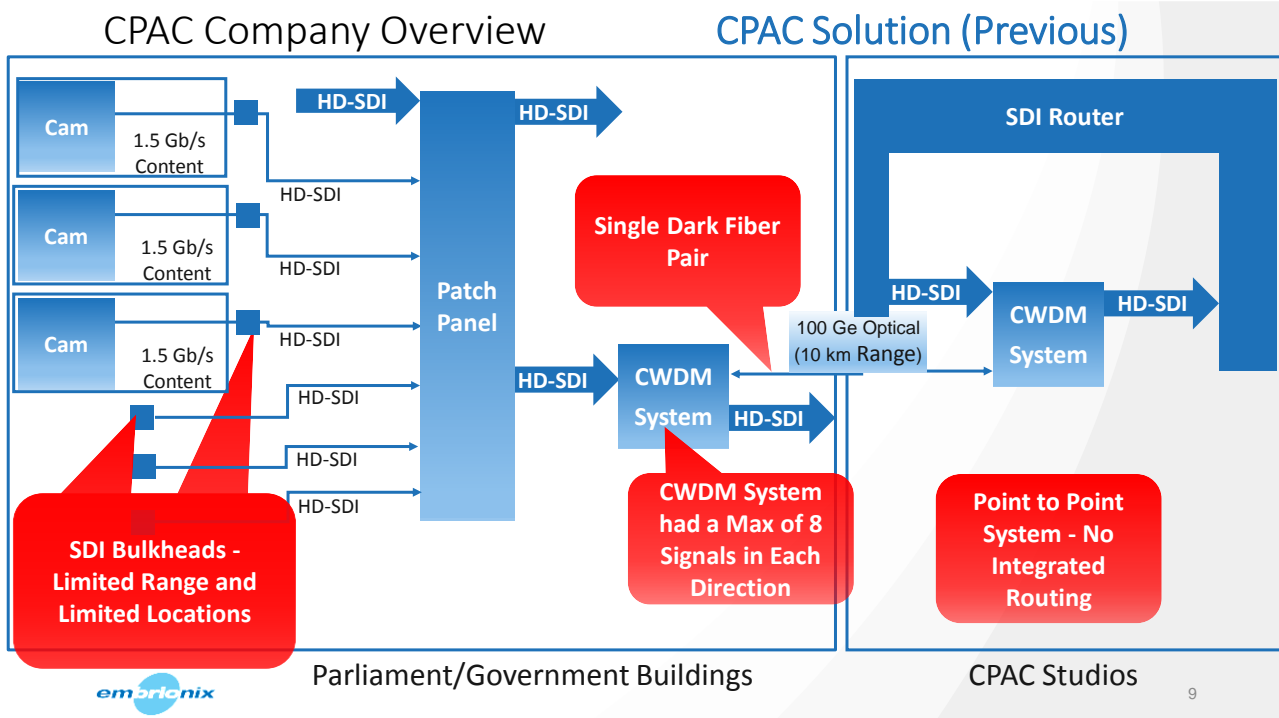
CPAC Company Overview

CPAC Solution (Previous)

Cam
1.5 Gb/s Content

Cam
1.5 Gb/s Content

Cam
1.5 Gb/s Content

HD-SDI

HD-SDI

HD-SDI

HD-SDI

HD-SDI

HD-SDI

HD-SDI

HD-SDI

Patch Panel

HD-SDI

HD-SDI

Single Dark Fiber Pair

CWDM System

HD-SDI

100 Ge Optical (10 km Range)

SDI Router

HD-SDI

CWDM System

HD-SDI

SDI Bulkheads - Limited Range and Limited Locations

CWDM System had a Max of 8 Signals in Each Direction

Point to Point System - No Integrated Routing

embrionix

Parliament/Government Buildings

CPAC Studios

9